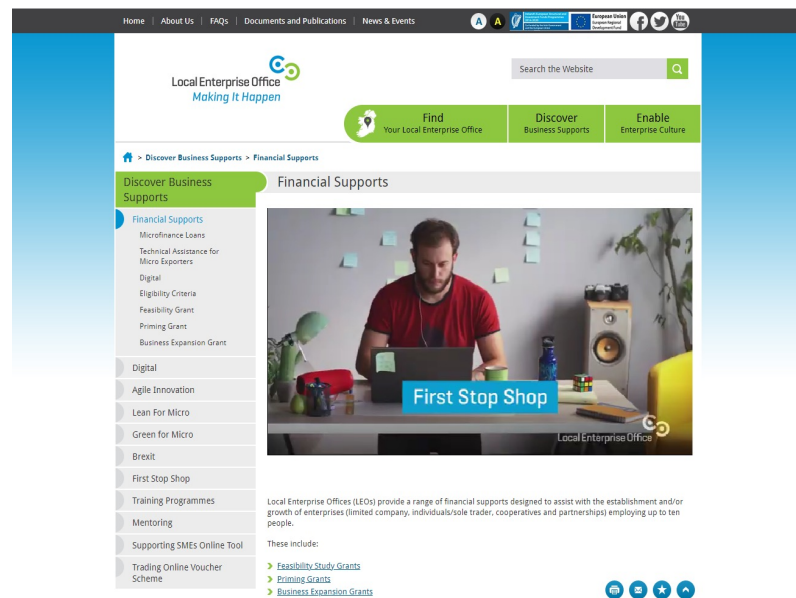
Home | About Us | FAQs | Documents and Publications | News & Events

A A

European Union
European Regional Development Fund

You Tube

Local Enterprise Office
Making It Happen

Search the Website

Find
Your Local Enterprise Office

Discover
Business Supports

Enable
Enterprise Culture

> Discover Business Supports > Financial Supports

Discover Business Supports

Financial Supports
Microfinance Loans
Technical Assistance for Micro Exporters
Digital
Eligibility Criteria
Feasibility Grant
Priming Grant
Business Expansion Grant

Digital
Agile Innovation
Lean For Micro
Green for Micro
Brexit
First Stop Shop
Training Programmes
Mentoring
Supporting SMEs Online Tool
Trading Online Voucher Scheme

Financial Supports

First Stop Shop

Local Enterprise Office

Local Enterprise Offices (LEOs) provide a range of financial supports designed to assist with the establishment and/or growth of enterprises (limited company, individuals/sole trader, cooperatives and partnerships) employing up to ten people.

These include:

Feasibility Study Grants
Priming Grants
Business Expansion Grants